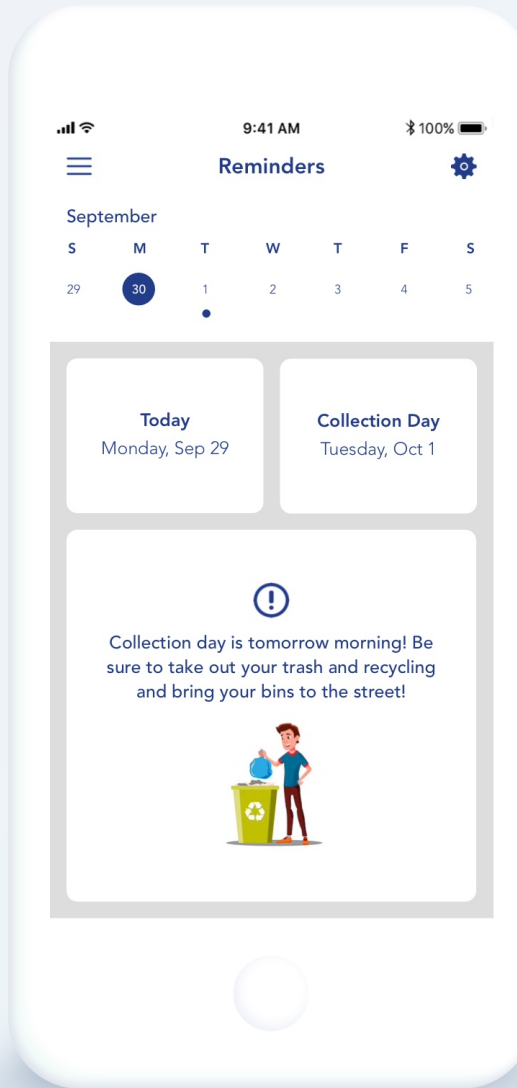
9:41 AM

100%

Reminders

September

| S | M | T | W | T | F | S |
|---|---|---|---|---|---|---|
| 29 | 30 | 1 | 2 | 3 | 4 | 5 |

Today
Monday, Sep 29

Collection Day
Tuesday, Oct 1

Collection day is tomorrow morning! Be sure to take out your trash and recycling and bring your bins to the street!